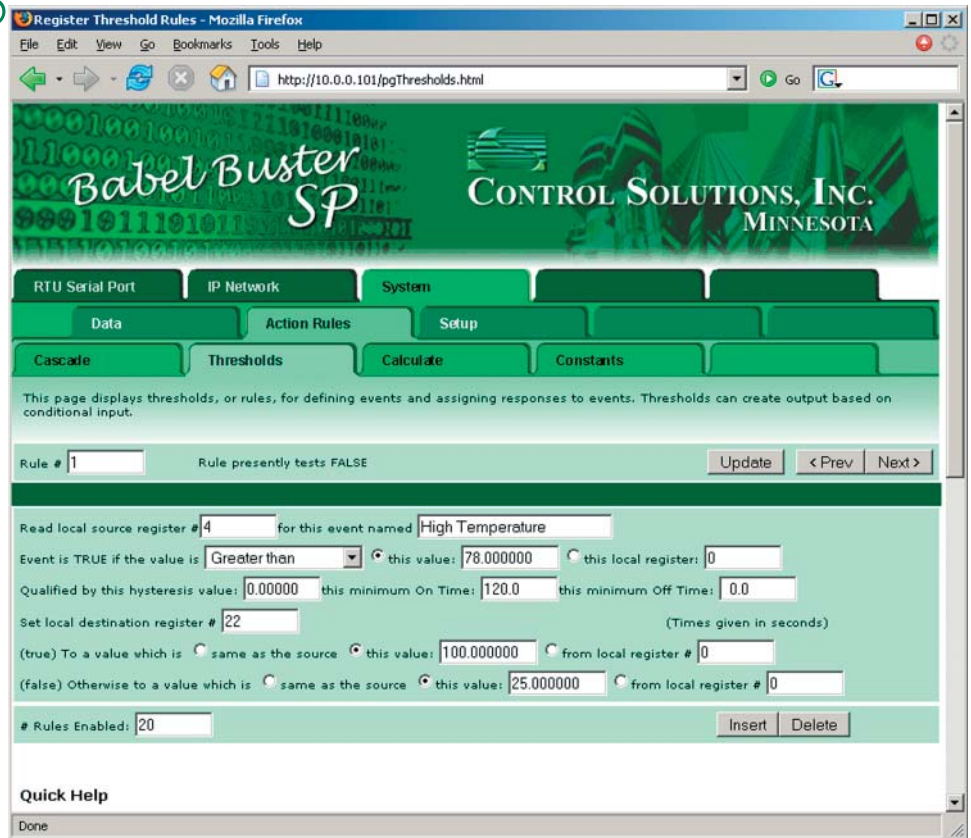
Register Threshold Rules - Mozilla Firefox

File Edit View Go Bookmarks Tools Help

http://10.0.0.101/pgThresholds.html

Go

Babel Buster SP

CONTROL SOLUTIONS, INC.
MINNESOTA

RTU Serial Port | IP Network | System

Data | Action Rules | Setup

Cascade | Thresholds | Calculate | Constants

This page displays thresholds, or rules, for defining events and assigning responses to events. Thresholds can create output based on conditional input.

Rule # 1 Rule presently tests FALSE Update <Prev Next>

Read local source register # 4 for this event named High Temperature

Event is TRUE if the value is Greater than this value: 78.000000 this local register: 0

Qualified by this hysteresis value: 0.00000 this minimum On Time: 120.0 this minimum Off Time: 0.0

Set local destination register # 22 (Times given in seconds)

(true) To a value which is same as the source this value: 100.000000 from local register # 0

(false) Otherwise to a value which is same as the source this value: 25.000000 from local register # 0

# Rules Enabled: 20 Insert Delete

Quick Help

Done